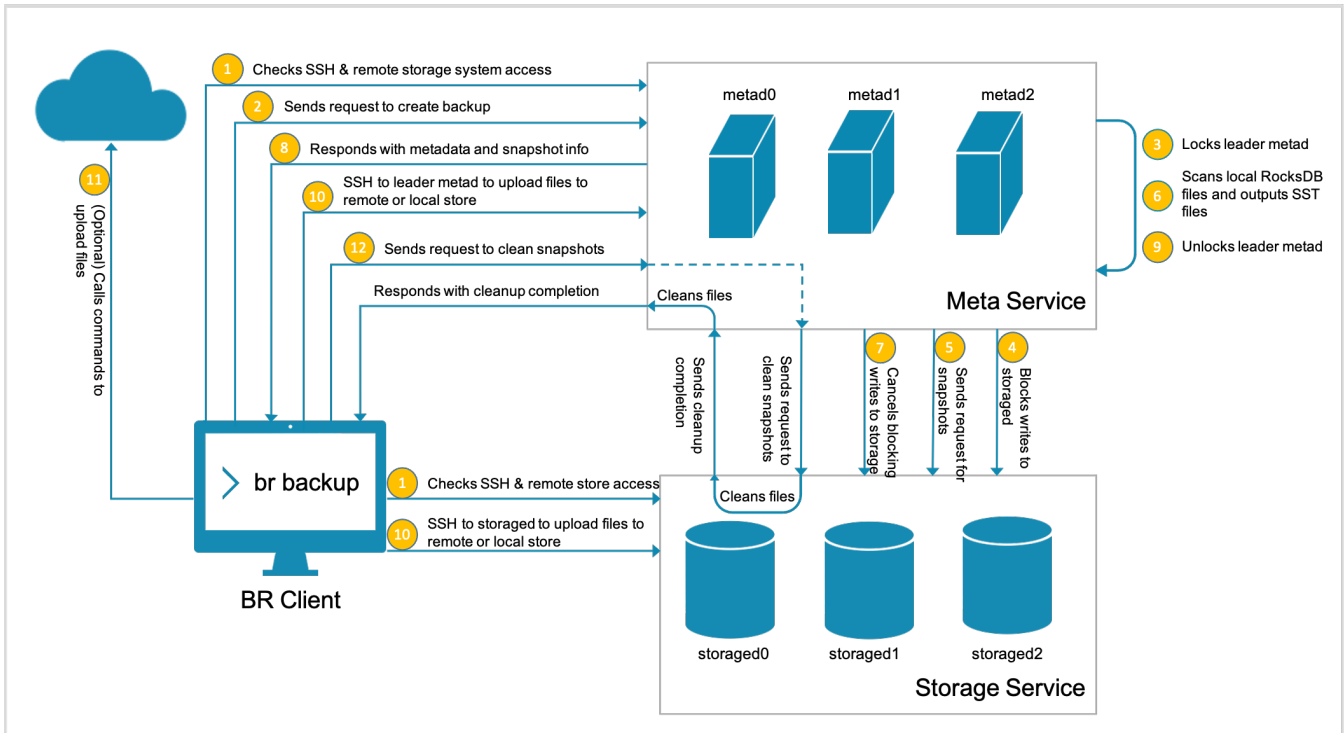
11 (Optional) Calls commands to upload files

1 Checks SSH & remote storage system access

2 Sends request to create backup

8 Responds with metadata and snapshot info

10 SSH to leader metad to upload files to remote or local store

12 Sends request to clean snapshots

Responds with cleanup completion

metad0

metad1

metad2

3 Locks leader metad

6 Scans local RocksDB files and outputs SST files

9 Unlocks leader metad

Meta Service

Cleans files

Sends cleanup completion

Sends request to clean snapshots

7 Cancels blocking writes to storage

5 Sends request for snapshots

4 Blocks writes to storaged

br backup

BR Client

1 Checks SSH & remote store access

10 SSH to storaged to upload files to remote or local store

Cleans files

storaged0

storaged1

storaged2

Storage Service